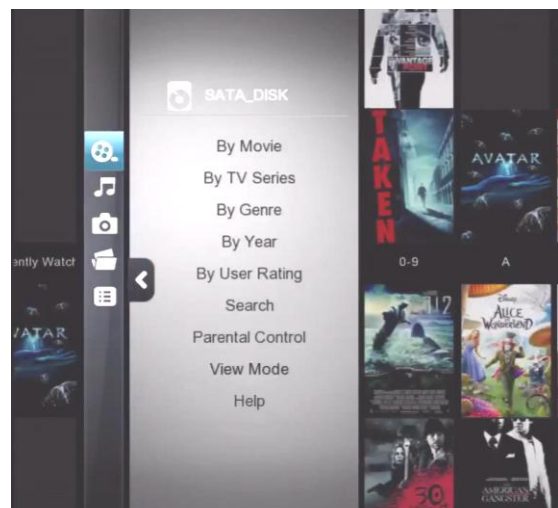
SATA_DISK

By Movie
By TV Series
By Genre
By Year
By User Rating
Search
Parental Control
View Mode
Help

ently Watch

AVATAR

TAKEN

AVATAR

0-9

A

2012

Disney
Alice in Wonderland

30

AMERICAN GANGSTER